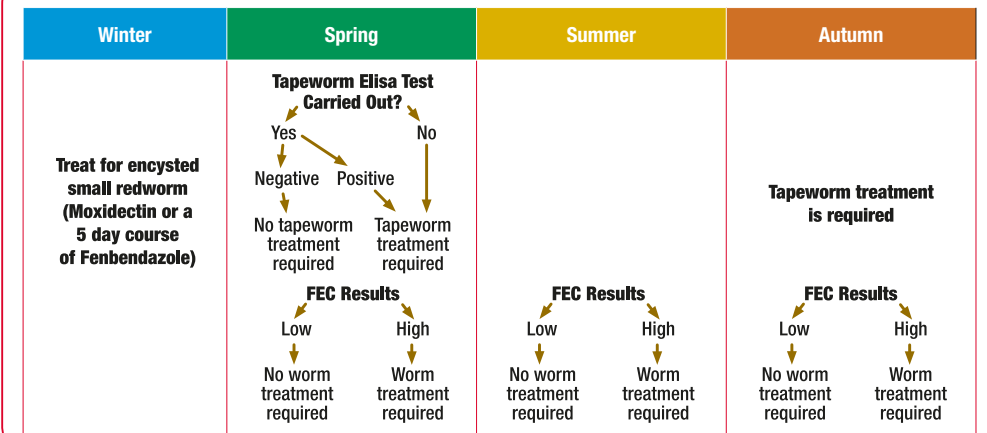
| Winter | Spring | Summer | Autumn |
|---|---|---|---|
| Treat for encysted small redworm (Moxidectin or a 5 day course of Fenbendazole) | Tapeworm Elisa Test Carried Out?<br>Yes / No<br>Yes: Negative → No tapeworm treatment required; Positive → Tapeworm treatment required<br>No → Tapeworm treatment required<br>FEC Results<br>Low → No worm treatment required<br>High → Worm treatment required | FEC Results<br>Low → No worm treatment required<br>High → Worm treatment required | Tapeworm treatment is required<br>FEC Results<br>Low → No worm treatment required<br>High → Worm treatment required |